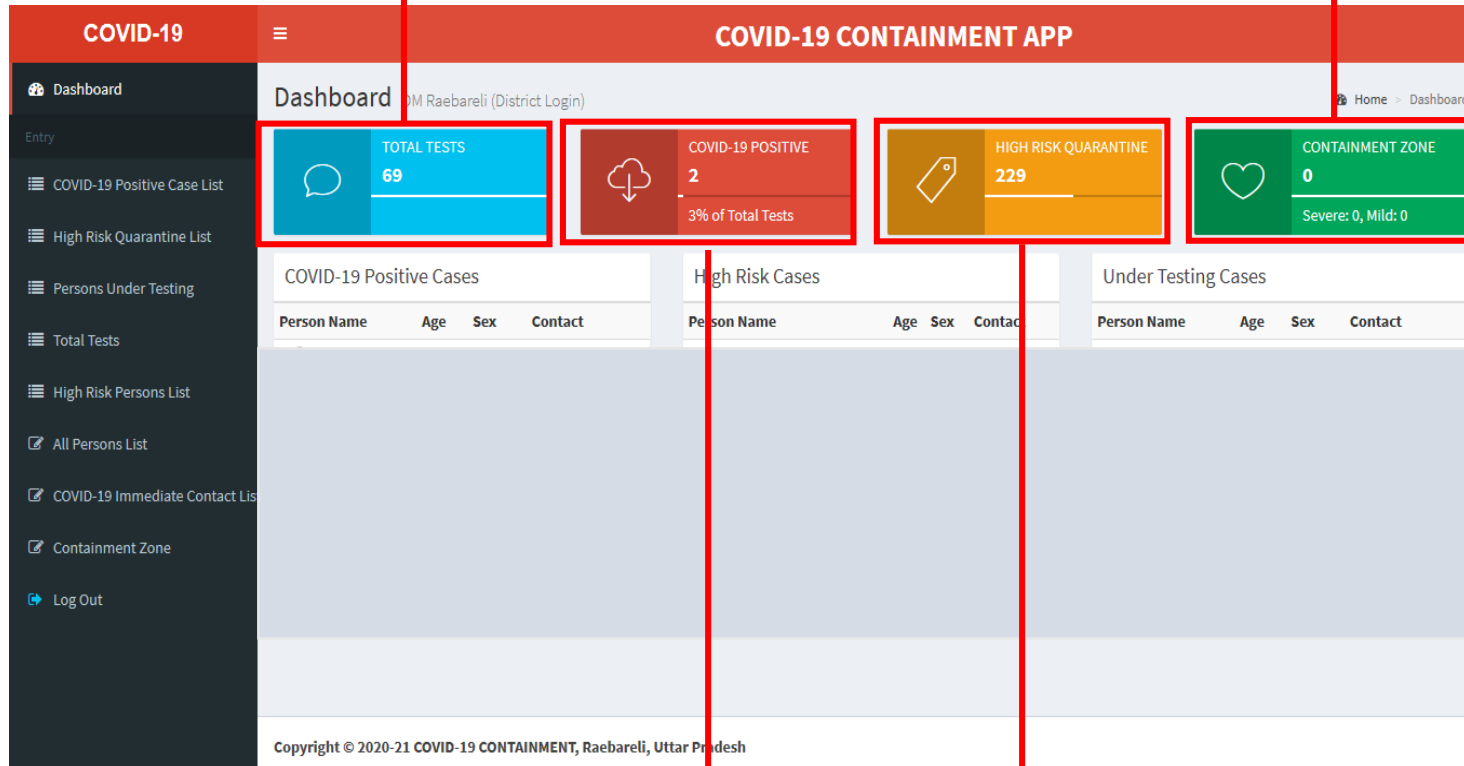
COVID-19

≡ COVID-19 CONTAINMENT APP

Dashboard

Entry

COVID-19 Positive Case List

High Risk Quarantine List

Persons Under Testing

Total Tests

High Risk Persons List

All Persons List

COVID-19 Immediate Contact Lis

Containment Zone

Log Out

Dashboard DM Raebareli (District Login)

Home > Dashboar

TOTAL TESTS
69

COVID-19 POSITIVE
2
3% of Total Tests

HIGH RISK QUARANTINE
229

CONTAINMENT ZONE
0
Severe: 0, Mild: 0

COVID-19 Positive Cases

| Person Name | Age | Sex | Contact |
|---|---|---|---|

High Risk Cases

| Person Name | Age | Sex | Contac |
|---|---|---|---|

Under Testing Cases

| Person Name | Age | Sex | Contact |
|---|---|---|---|

Copyright © 2020-21 COVID-19 CONTAINMENT, Raebareli, Uttar Pradesh